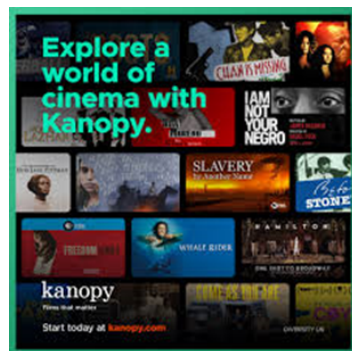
Explore a world of cinema with Kanopy.

CHAN IS MISSING

I AM NOT YOUR NEGRO

SLAVERY by Another Name

STONE

FREEDOM RIDERS

WHALE RIDER

HAMILTON

kanopy
films that matter

Start today at kanopy.com